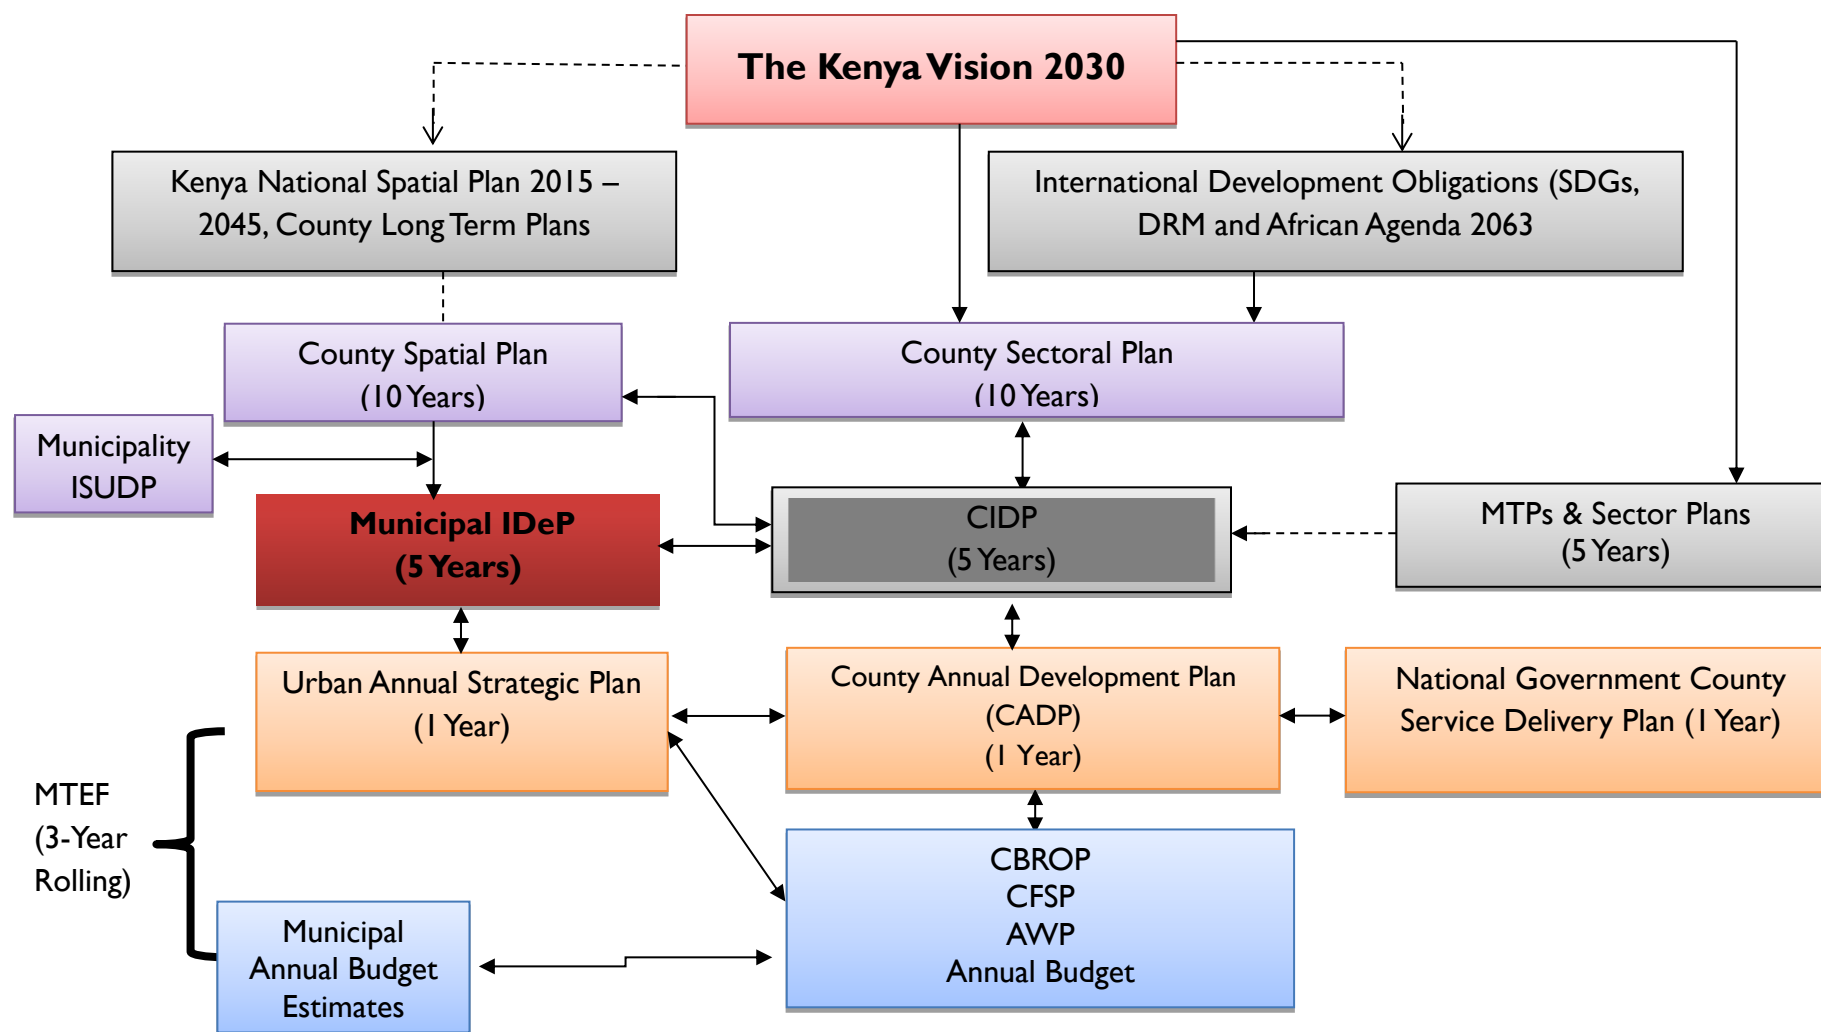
The Kenya Vision 2030

Kenya National Spatial Plan 2015 – 2045, County Long Term Plans

International Development Obligations (SDGs, DRM and African Agenda 2063

County Spatial Plan (10 Years)

County Sectoral Plan (10 Years)

Municipality ISUDP

Municipal IDeP (5 Years)

CIDP (5 Years)

MTPs & Sector Plans (5 Years)

Urban Annual Strategic Plan (1 Year)

County Annual Development Plan (CADP) (1 Year)

National Government County Service Delivery Plan (1 Year)

MTEF (3-Year Rolling)

CBROP
CFSP
AWP
Annual Budget

Municipal Annual Budget Estimates